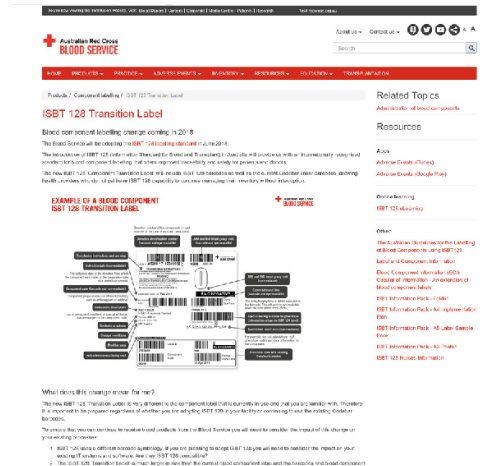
Australian Red Cross
BLOOD SERVICE

About us | Contact us |

Search

HOME | PRODUCTS | PRACTICE | ADVERSE EVENTS | INVENTORY | RESOURCES | EDUCATION | TRANSFUSION

Products / Component labelling / ISBT 128 Transition Label

ISBT 128 Transition Label

Blood component labelling change coming in 2018

The Blood Service will be adopting the ISBT 128 labelling standard in June 2018.

The new ISBT 128 'Transition Label' will include ISBT 128 barcodes as well as the current Codabar linear barcodes, allowing health providers who do not yet have ISBT 128 capability to continue managing their inventory without interruption.

EXAMPLE OF A BLOOD COMPONENT ISBT 128 TRANSITION LABEL

What does this change mean for me?

Related Topics

Administration of blood components

Resources

Apps

Adverse Events (iTunes)

Adverse Events (Google Play)

Online learning

ISBT 128 eLearning

Other

Label and Component Information

ISBT Information Pack - Folder

ISBT 128 Nurses Information